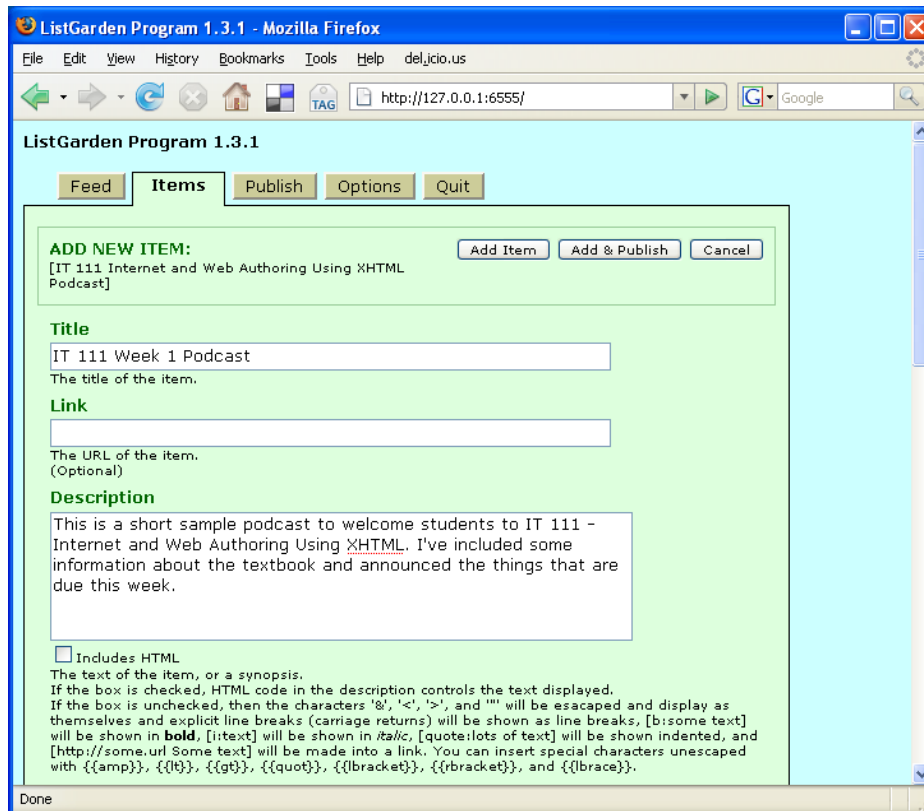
ListGarden Program 1.3.1 - Mozilla Firefox

File Edit View History Bookmarks Tools Help del.icio.us

TAG http://127.0.0.1:6555/ Google

ListGarden Program 1.3.1

Feed Items Publish Options Quit

ADD NEW ITEM:
[IT 111 Internet and Web Authoring Using XHTML Podcast]

Add Item Add & Publish Cancel

Title

IT 111 Week 1 Podcast

The title of the item.

Link

The URL of the item.
(Optional)

Description

This is a short sample podcast to welcome students to IT 111 - Internet and Web Authoring Using XHTML. I've included some information about the textbook and announced the things that are due this week.

Includes HTML

The text of the item, or a synopsis.
If the box is checked, HTML code in the description controls the text displayed.
If the box is unchecked, then the characters '&', '<', '>', and '"' will be esacaped and display as themselves and explicit line breaks (carriage returns) will be shown as line breaks, [b:some text] will be shown in **bold**, [i:text] will be shown in *italic*, [quote:lots of text] will be shown indented, and [http://some.url Some text] will be made into a link. You can insert special characters unescaped with {{amp}}, {{lt}}, {{gt}}, {{quot}}, {{lbracket}}, {{rbracket}}, and {{lbrace}}.

Done